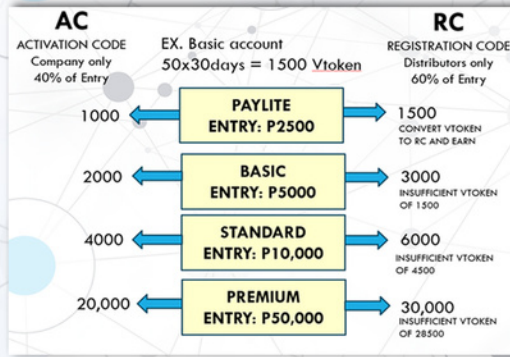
AC
ACTIVATION CODE
Company only
40% of Entry

EX. Basic account
50x30days = 1500 Vtoken

RC
REGISTRATION CODE
Distributors only
60% of Entry

1000
PAYLITE
ENTRY: P2500
1500
CONVERT VTOKEN TO RC AND EARN

2000
BASIC
ENTRY: P5000
3000
INSUFFICIENT VTOKEN OF 1500

4000
STANDARD
ENTRY: P10,000
6000
INSUFFICIENT VTOKEN OF 4500

20,000
PREMIUM
ENTRY: P50,000
30,000
INSUFFICIENT VTOKEN OF 28500